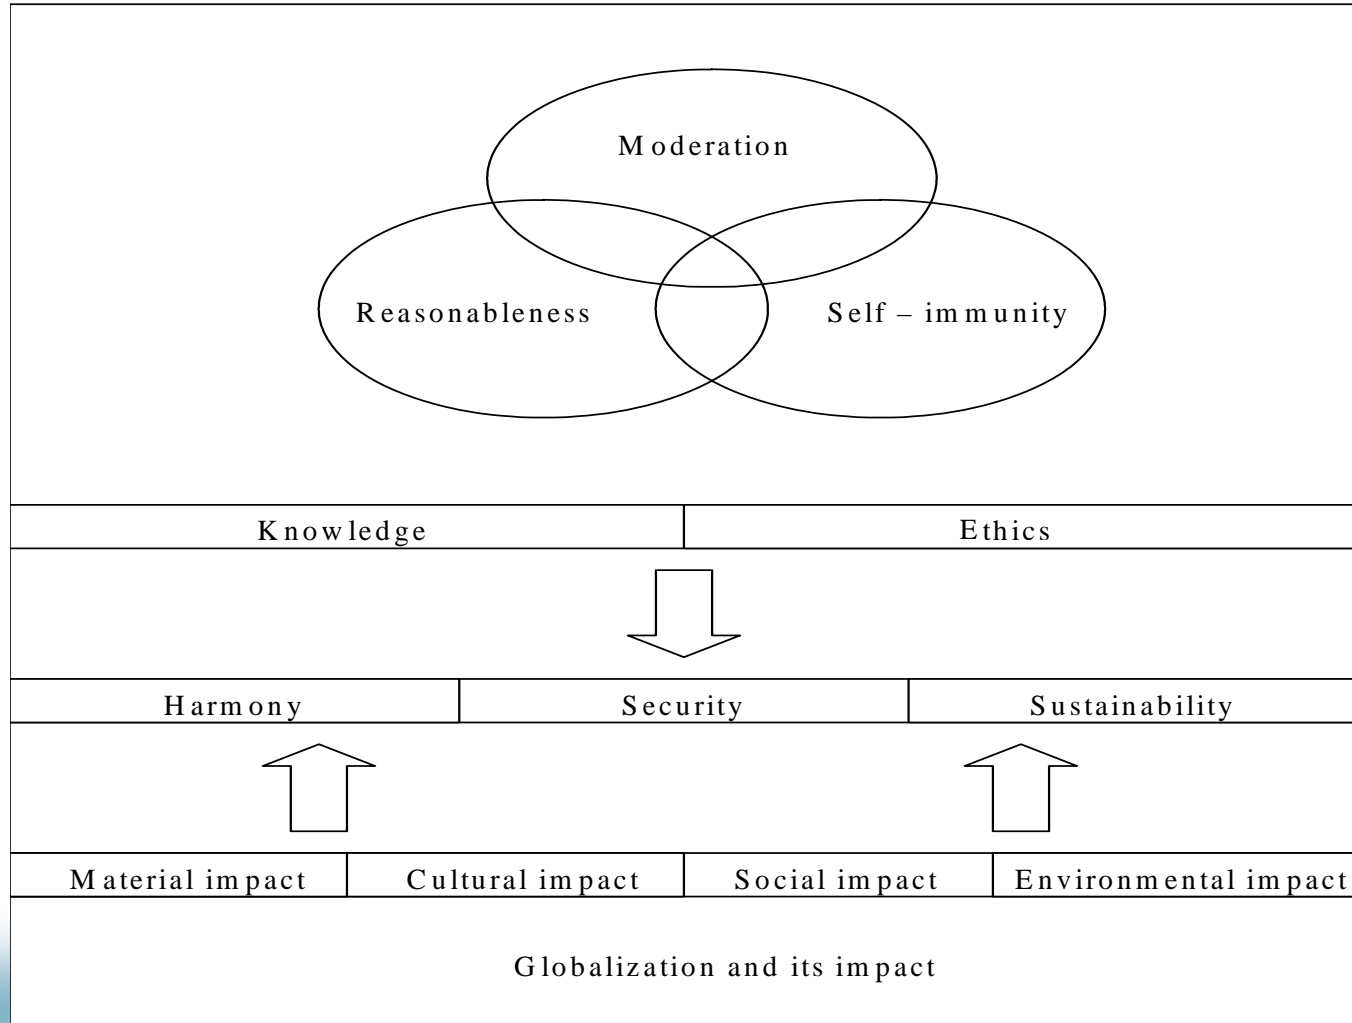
Moderation

Reasonableness

Self – immunity

| Knowledge | Ethics |
|---|---|

| Harmony | Security | Sustainability |
|---|---|---|

| Material impact | Cultural impact | Social impact | Environmental impact |
|---|---|---|---|

Globalization and its impact